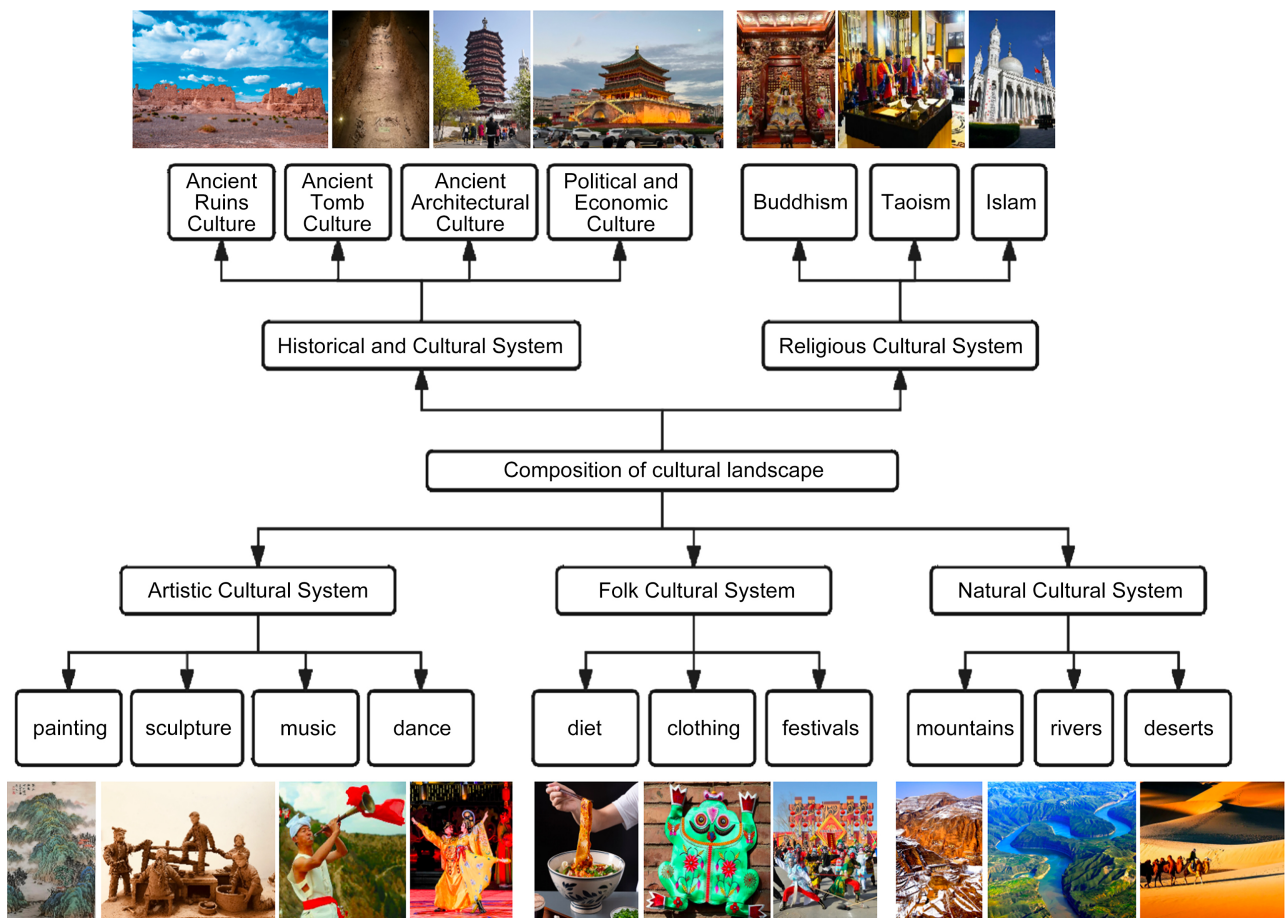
Ancient Ruins Culture

Ancient Tomb Culture

Ancient Architectural Culture

Political and Economic Culture

Buddhism

Taoism

Islam

Historical and Cultural System

Religious Cultural System

Composition of cultural landscape

Artistic Cultural System

Folk Cultural System

Natural Cultural System

painting

sculpture

music

dance

diet

clothing

festivals

mountains

rivers

deserts